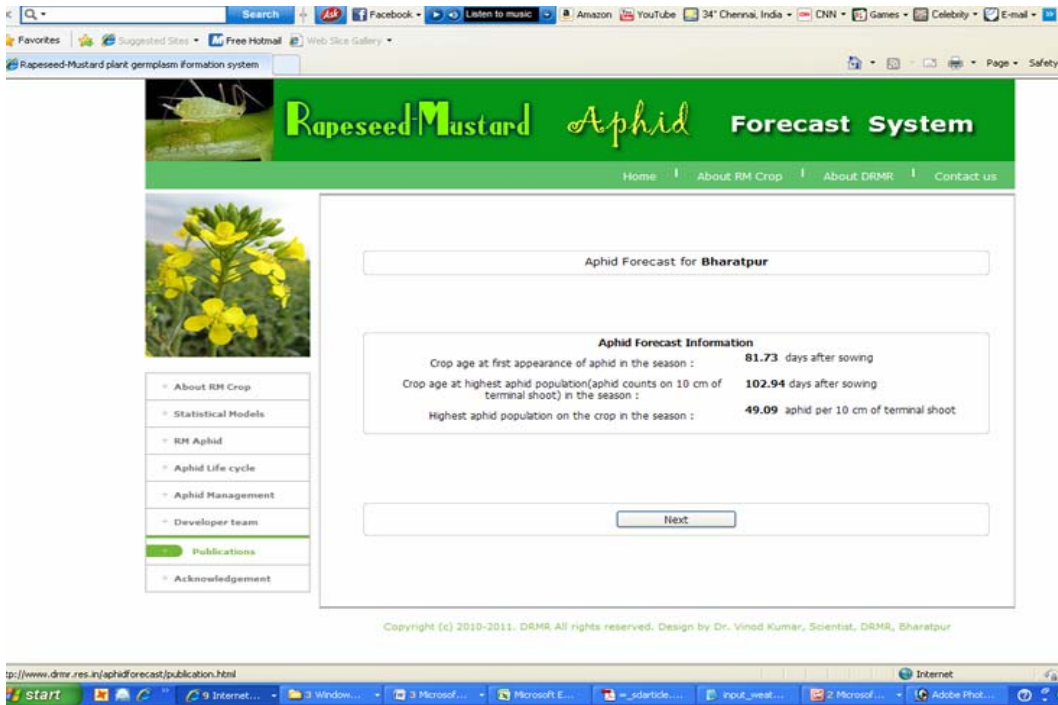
Search Facebook Listen to music Amazon YouTube 34° Chennai, India CNN Games Celebrity E-mail

Favorites Suggested Sites Free Hotmail Web Slice Gallery

Rapeseed-Mustard plant germplasm iformation system

Page Safety

Rapeseed-Mustard Aphid Forecast System

Home | About RM Crop | About DRMR | Contact us

Aphid Forecast for **Bharatpur**

**Aphid Forecast Information**

Crop age at first appearance of aphid in the season : **81.73** days after sowing

Crop age at highest aphid population(aphid counts on 10 cm of terminal shoot) in the season : **102.94** days after sowing

Highest aphid population on the crop in the season : **49.09** aphid per 10 cm of terminal shoot

Next

About RM Crop
Statistical Models
RM Aphid
Aphid Life cycle
Aphid Management
Developer team
Publications
Acknowledgement

Copyright (c) 2010-2011. DRMR All rights reserved. Design by Dr. Vinod Kumar, Scientist, DRMR, Bharatpur

tp://www.drmr.res.in/aphidforecast/publication.html

Internet

start 9 Internet... 3 Window... 3 Microsof... Microsoft E... =_sdarticle... input_weat... 2 Microsof... Adobe Phot...